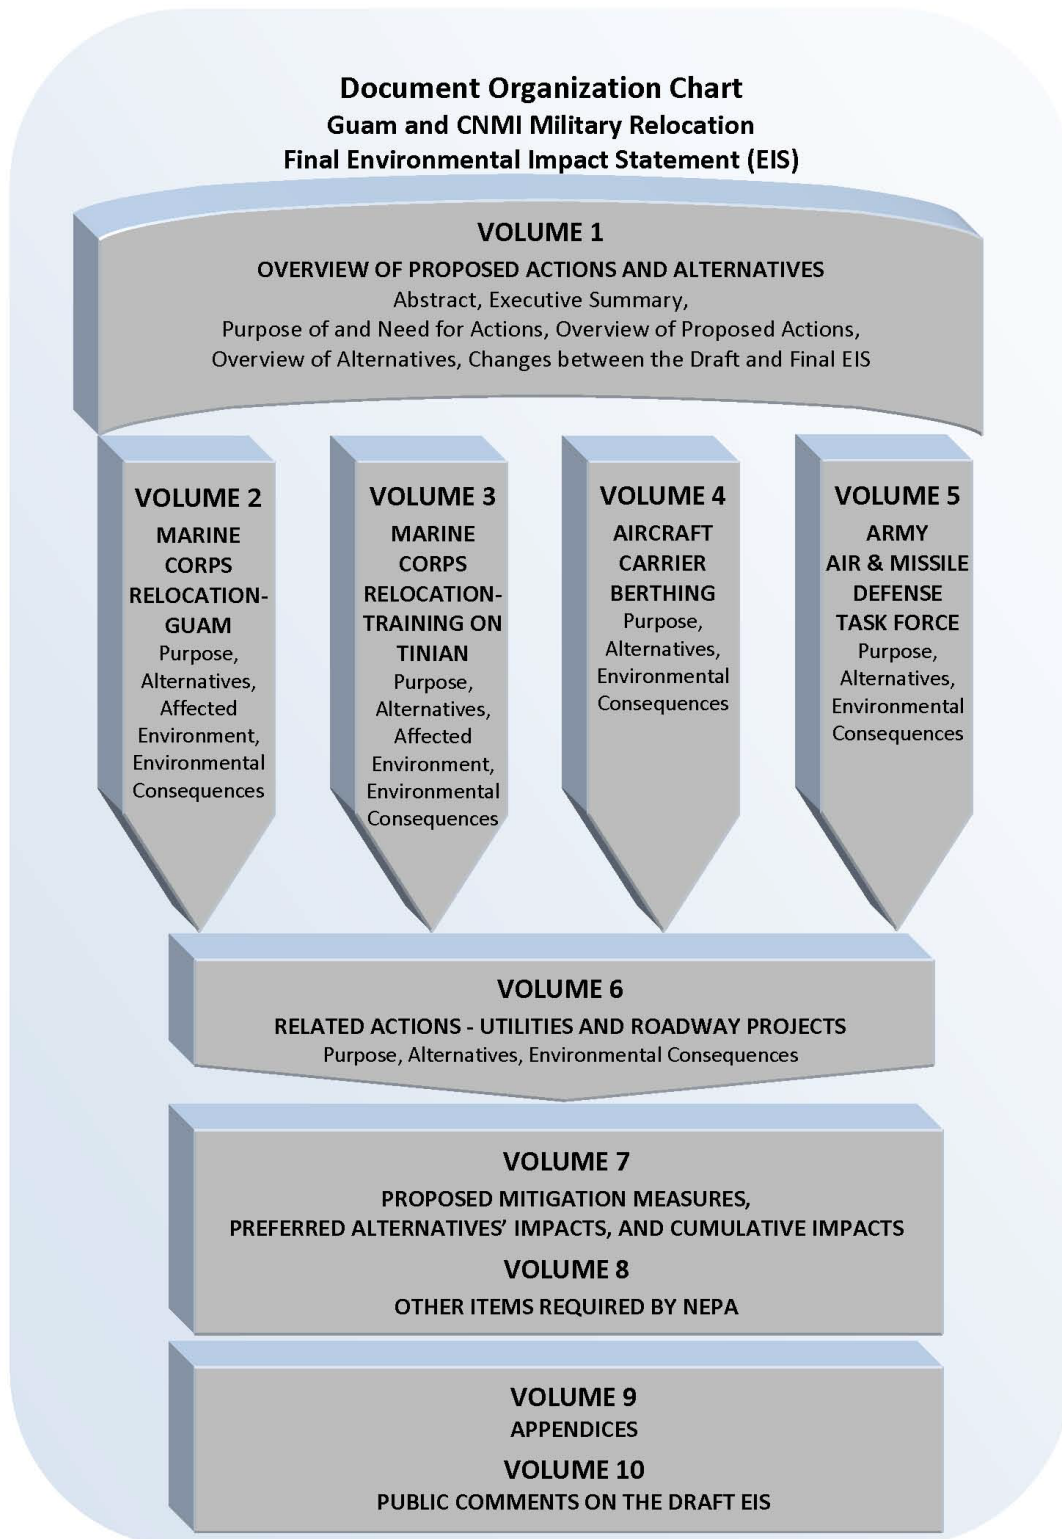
Document Organization Chart
Guam and CNMI Military Relocation
Final Environmental Impact Statement (EIS)

VOLUME 1
OVERVIEW OF PROPOSED ACTIONS AND ALTERNATIVES
Abstract, Executive Summary, Purpose of and Need for Actions, Overview of Proposed Actions, Overview of Alternatives, Changes between the Draft and Final EIS

VOLUME 2
MARINE CORPS RELOCATION-GUAM
Purpose, Alternatives, Affected Environment, Environmental Consequences

VOLUME 3
MARINE CORPS RELOCATION-TRAINING ON TINIAN
Purpose, Alternatives, Affected Environment, Environmental Consequences

VOLUME 4
AIRCRAFT CARRIER BERTHING
Purpose, Alternatives, Environmental Consequences

VOLUME 5
ARMY AIR & MISSILE DEFENSE TASK FORCE
Purpose, Alternatives, Environmental Consequences

VOLUME 6
RELATED ACTIONS - UTILITIES AND ROADWAY PROJECTS
Purpose, Alternatives, Environmental Consequences

VOLUME 7
PROPOSED MITIGATION MEASURES, PREFERRED ALTERNATIVES' IMPACTS, AND CUMULATIVE IMPACTS

VOLUME 8
OTHER ITEMS REQUIRED BY NEPA

VOLUME 9
APPENDICES

VOLUME 10
PUBLIC COMMENTS ON THE DRAFT EIS